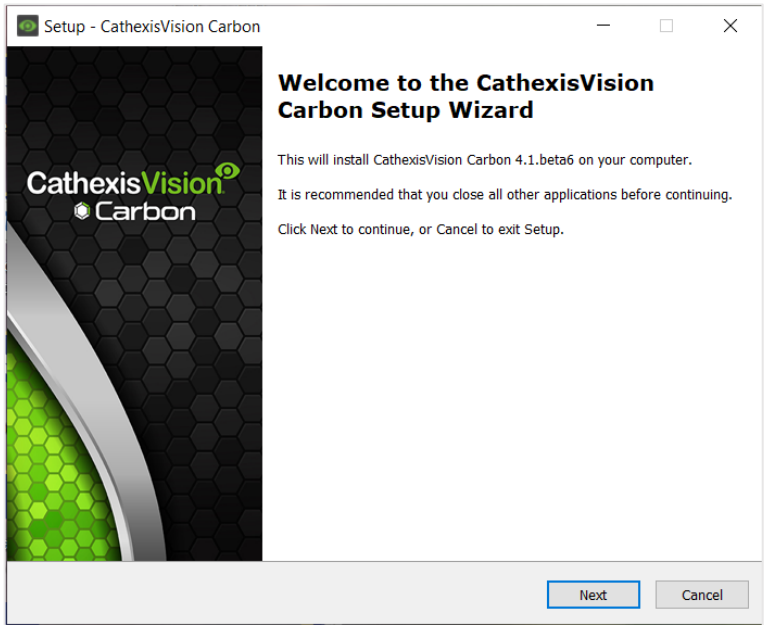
Setup - CathexisVision Carbon

CathexisVision
Carbon

Welcome to the CathexisVision Carbon Setup Wizard

This will install CathexisVision Carbon 4.1.beta6 on your computer.

It is recommended that you close all other applications before continuing.

Click Next to continue, or Cancel to exit Setup.

Next

Cancel